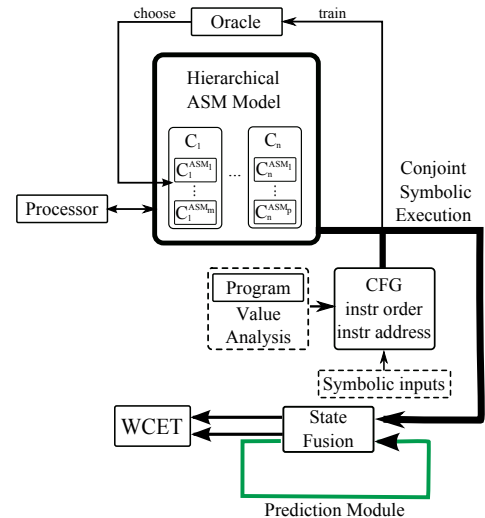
choose
Oracle
train

Hierarchical ASM Model

$C_1$
$C_1^{ASM_1}$
⋮
$C_1^{ASM_m}$

…

$C_n$
$C_n^{ASM_1}$
⋮
$C_n^{ASM_p}$

Processor

Conjoint Symbolic Execution

Program
Value Analysis

CFG
instr order
instr address

Symbolic inputs

WCET

State Fusion

Prediction Module